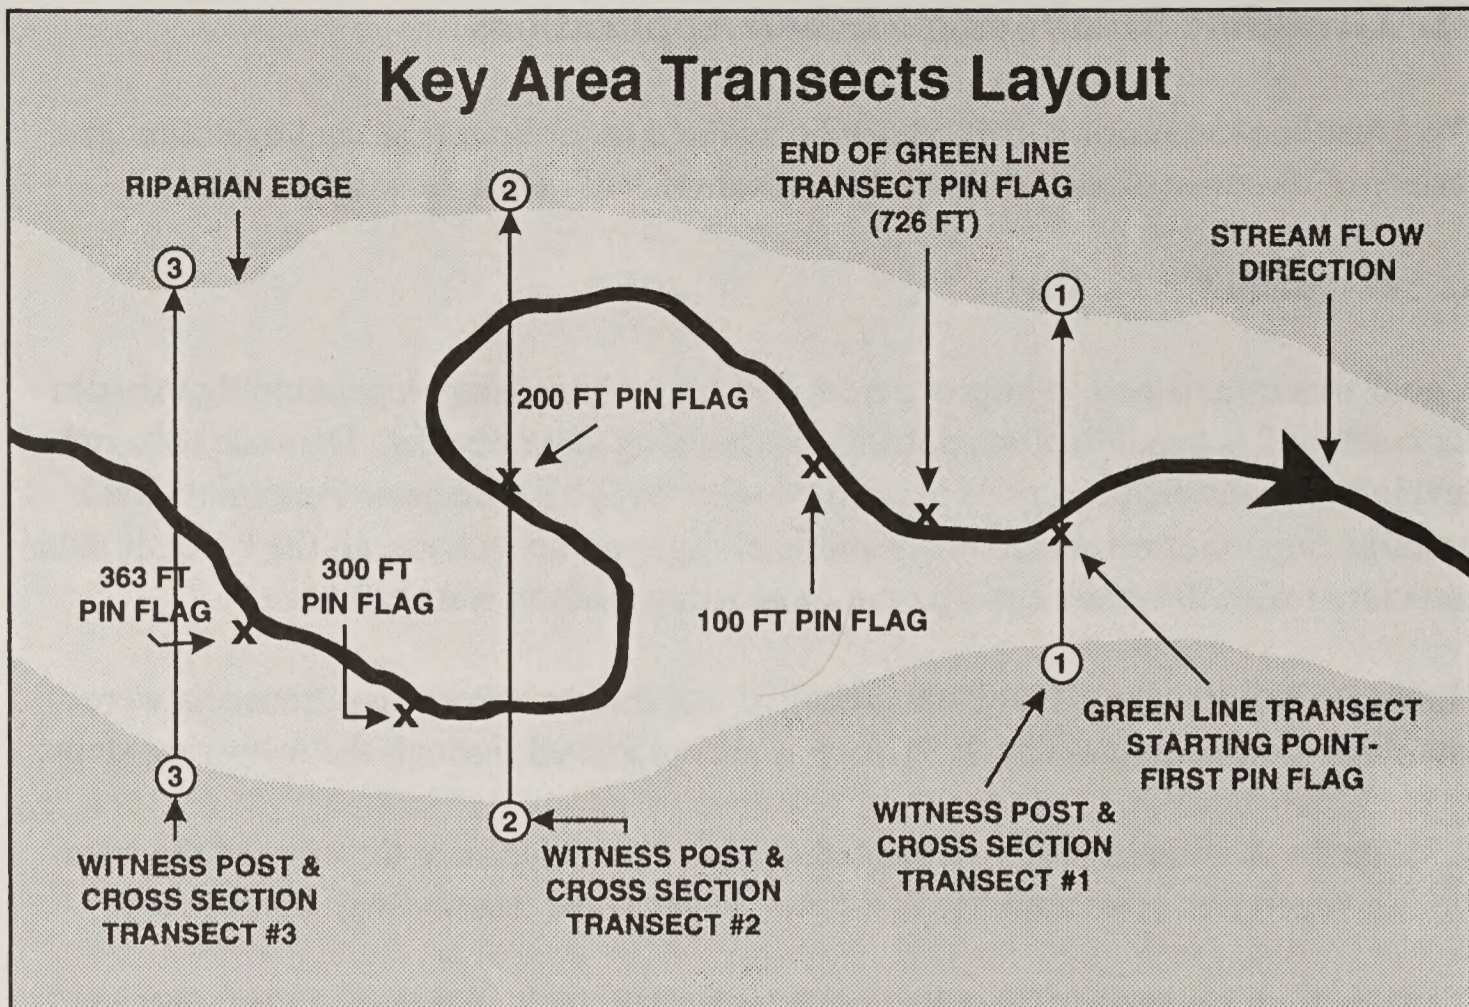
Key Area Transects Layout

RIPARIAN EDGE

2

END OF GREEN LINE TRANSECT PIN FLAG (726 FT)

STREAM FLOW DIRECTION

3

1

200 FT PIN FLAG

X

X

X

X

363 FT PIN FLAG

300 FT PIN FLAG

X

100 FT PIN FLAG

X

1

GREEN LINE TRANSECT STARTING POINT- FIRST PIN FLAG

3

2

WITNESS POST & CROSS SECTION TRANSECT #3

WITNESS POST & CROSS SECTION TRANSECT #2

WITNESS POST & CROSS SECTION TRANSECT #1